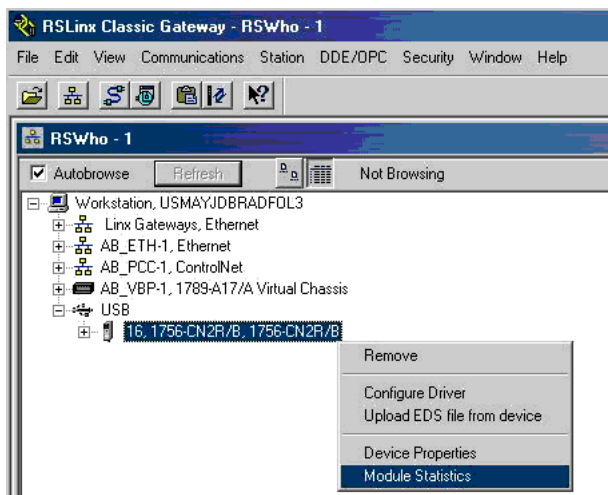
RSLinx Classic Gateway - RSWho - 1

File Edit View Communications Station DDE/OPC Security Window Help

RSWho - 1

Autobrowse Refresh Not Browsing

Workstation, USMAYJDBRADFOL3
Linx Gateways, Ethernet
AB_ETH-1, Ethernet
AB_PCC-1, ControlNet
AB_VBP-1, 1789-A17/A Virtual Chassis
USB
16, 1756-CN2R/B, 1756-CN2R/B

Remove
Configure Driver
Upload EDS file from device
Device Properties
Module Statistics